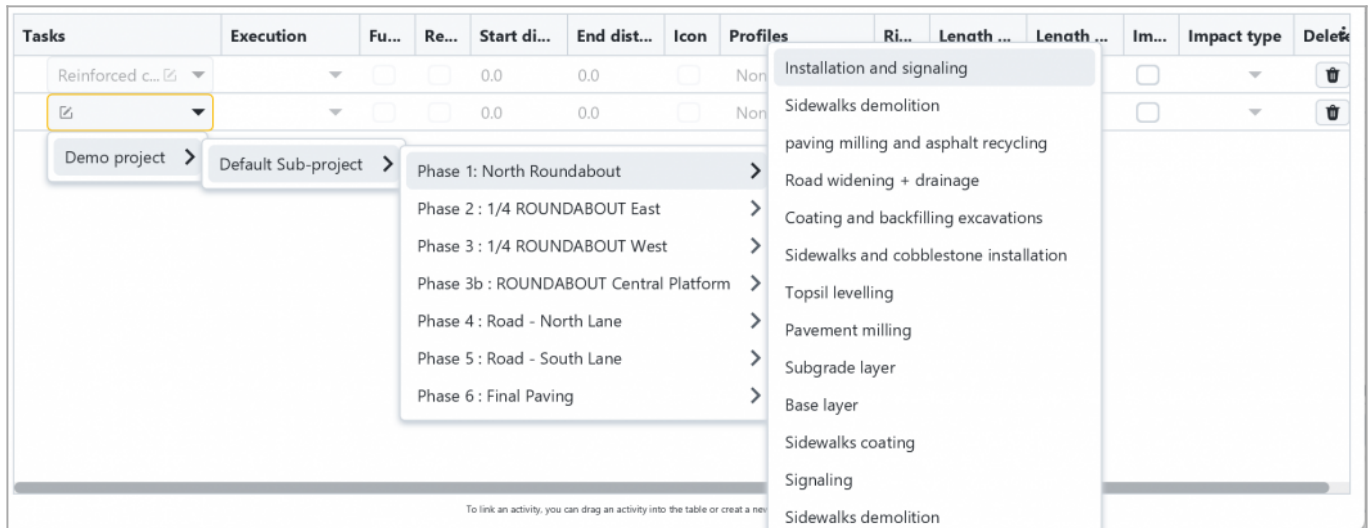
| Tasks | Execution | Fu... | Re... | Start di... | End dist... | Icon | Profiles | Ri... | Length ... | Length ... | Im... | Impact type | Delete |
|---|---|---|---|---|---|---|---|---|---|---|---|---|---|
| Reinforced c... | | | | 0.0 | 0.0 | | Non | | | | | | |
| | | | | 0.0 | 0.0 | | Non | | | | | | |

Demo project
Default Sub-project
Phase 1: North Roundabout
Phase 2 : 1/4 ROUNDABOUT East
Phase 3 : 1/4 ROUNDABOUT West
Phase 3b : ROUNDABOUT Central Platform
Phase 4 : Road - North Lane
Phase 5 : Road - South Lane
Phase 6 : Final Paving

Installation and signaling
Sidewalks demolition
paving milling and asphalt recycling
Road widening + drainage
Coating and backfilling excavations
Sidewalks and cobblestone installation
Topsil levelling
Pavement milling
Subgrade layer
Base layer
Sidewalks coating
Signaling
Sidewalks demolition

To link an activity, you can drag an activity into the table or creat a nev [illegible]